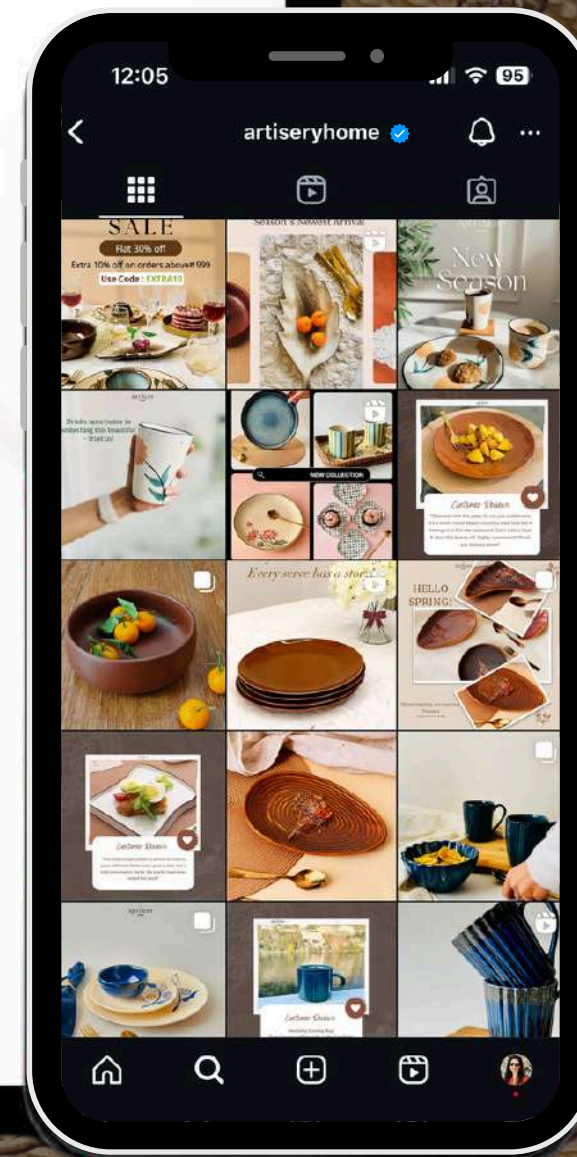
12:05

95

artiseryhome

SALE

Flat 30% off

Extra 10% off on orders above ₹999

Use Code : EXTRA10

Season's Newest Arrival

New Season

Drinks taste better in something this beautiful - trust us!

NEW COLLECTION

Customer Reviews

Every serve has a story

HELLO SPRING!

Customer Reviews

Customer Reviews